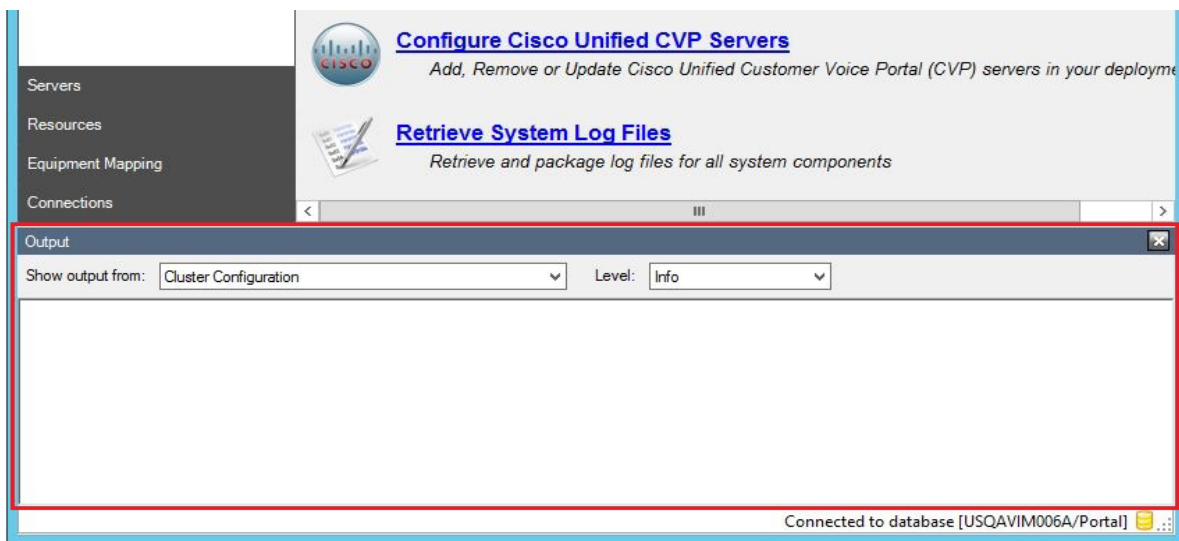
Servers
Resources
Equipment Mapping
Connections

CISCO
Configure Cisco Unified CVP Servers
Add, Remove or Update Cisco Unified Customer Voice Portal (CVP) servers in your deployme

Retrieve System Log Files
Retrieve and package log files for all system components

Output
Show output from: Cluster Configuration
Level: Info

Connected to database [USQAVIM006A/Portal]